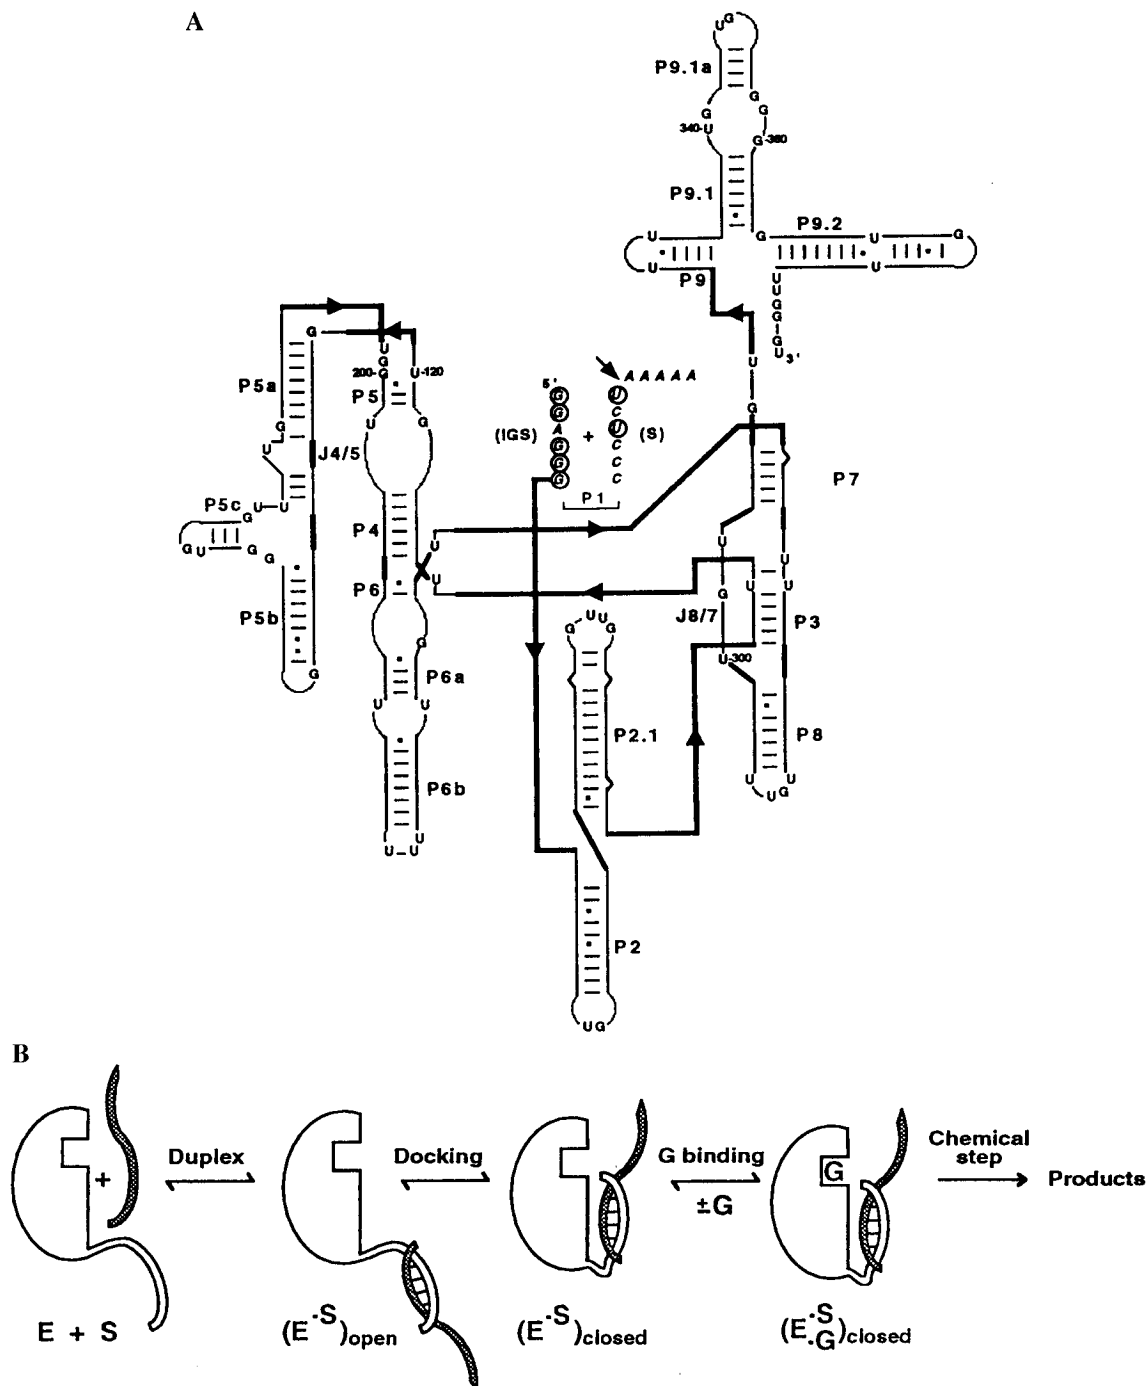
A

UG
P9.1a
G
340-U
G
G-360
P9.1
U
G
P9.2
U
G
U
U
P9
UUGGG
G
U3'
G
U
200-G
U-120
P5a
P5
5'
AAAAA
G
G
A
G
G
G
(IGS)
+
C
U
C
C
C
(S)
G
J4/5
U
U
P5c
U
U
G
U
G
G
P4
U
P1
P7
P6
U
U
U
U
U
P5b
G
J8/7
G
P3
G
U
U
G
U-300
P6a
U
U
P2.1
P8
P6b
U
U
U
U
U
G
U
U
P2
UG

B

+
Duplex
Docking
G binding
±G
G
Chemical step
Products
E + S
$(E \cdot S)_{open}$
$(E \cdot S)_{closed}$
$(E \cdot {}^{S}_{G})_{closed}$